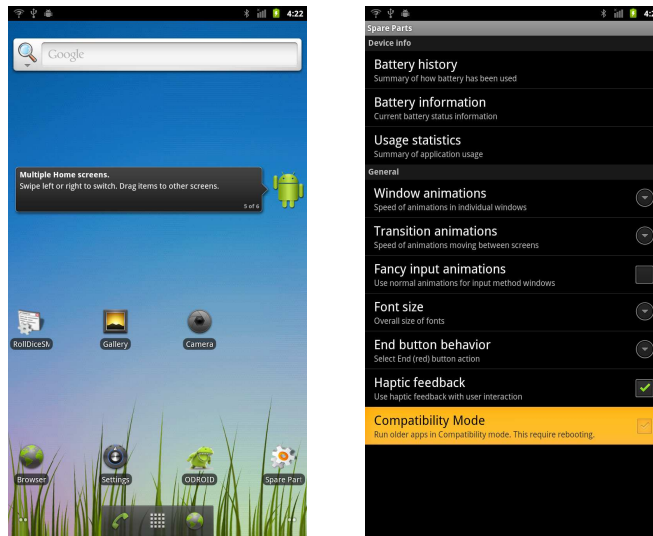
4:22

Google

Multiple Home screens.
Swipe left or right to switch. Drag items to other screens.
5 of 6

RollDiceSN
Gallery
Camera

Browser
Settings
ODROID
Spare Part

4:2

Spare Parts
Device info

Battery history
Summary of how battery has been used

Battery information
Current battery status information

Usage statistics
Summary of application usage

General

Window animations
Speed of animations in individual windows

Transition animations
Speed of animations moving between screens

Fancy input animations
Use normal animations for input method windows

Font size
Overall size of fonts

End button behavior
Select End (red) button action

Haptic feedback
Use haptic feedback with user interaction

Compatibility Mode
Run older apps in Compatibility mode. This require rebooting.